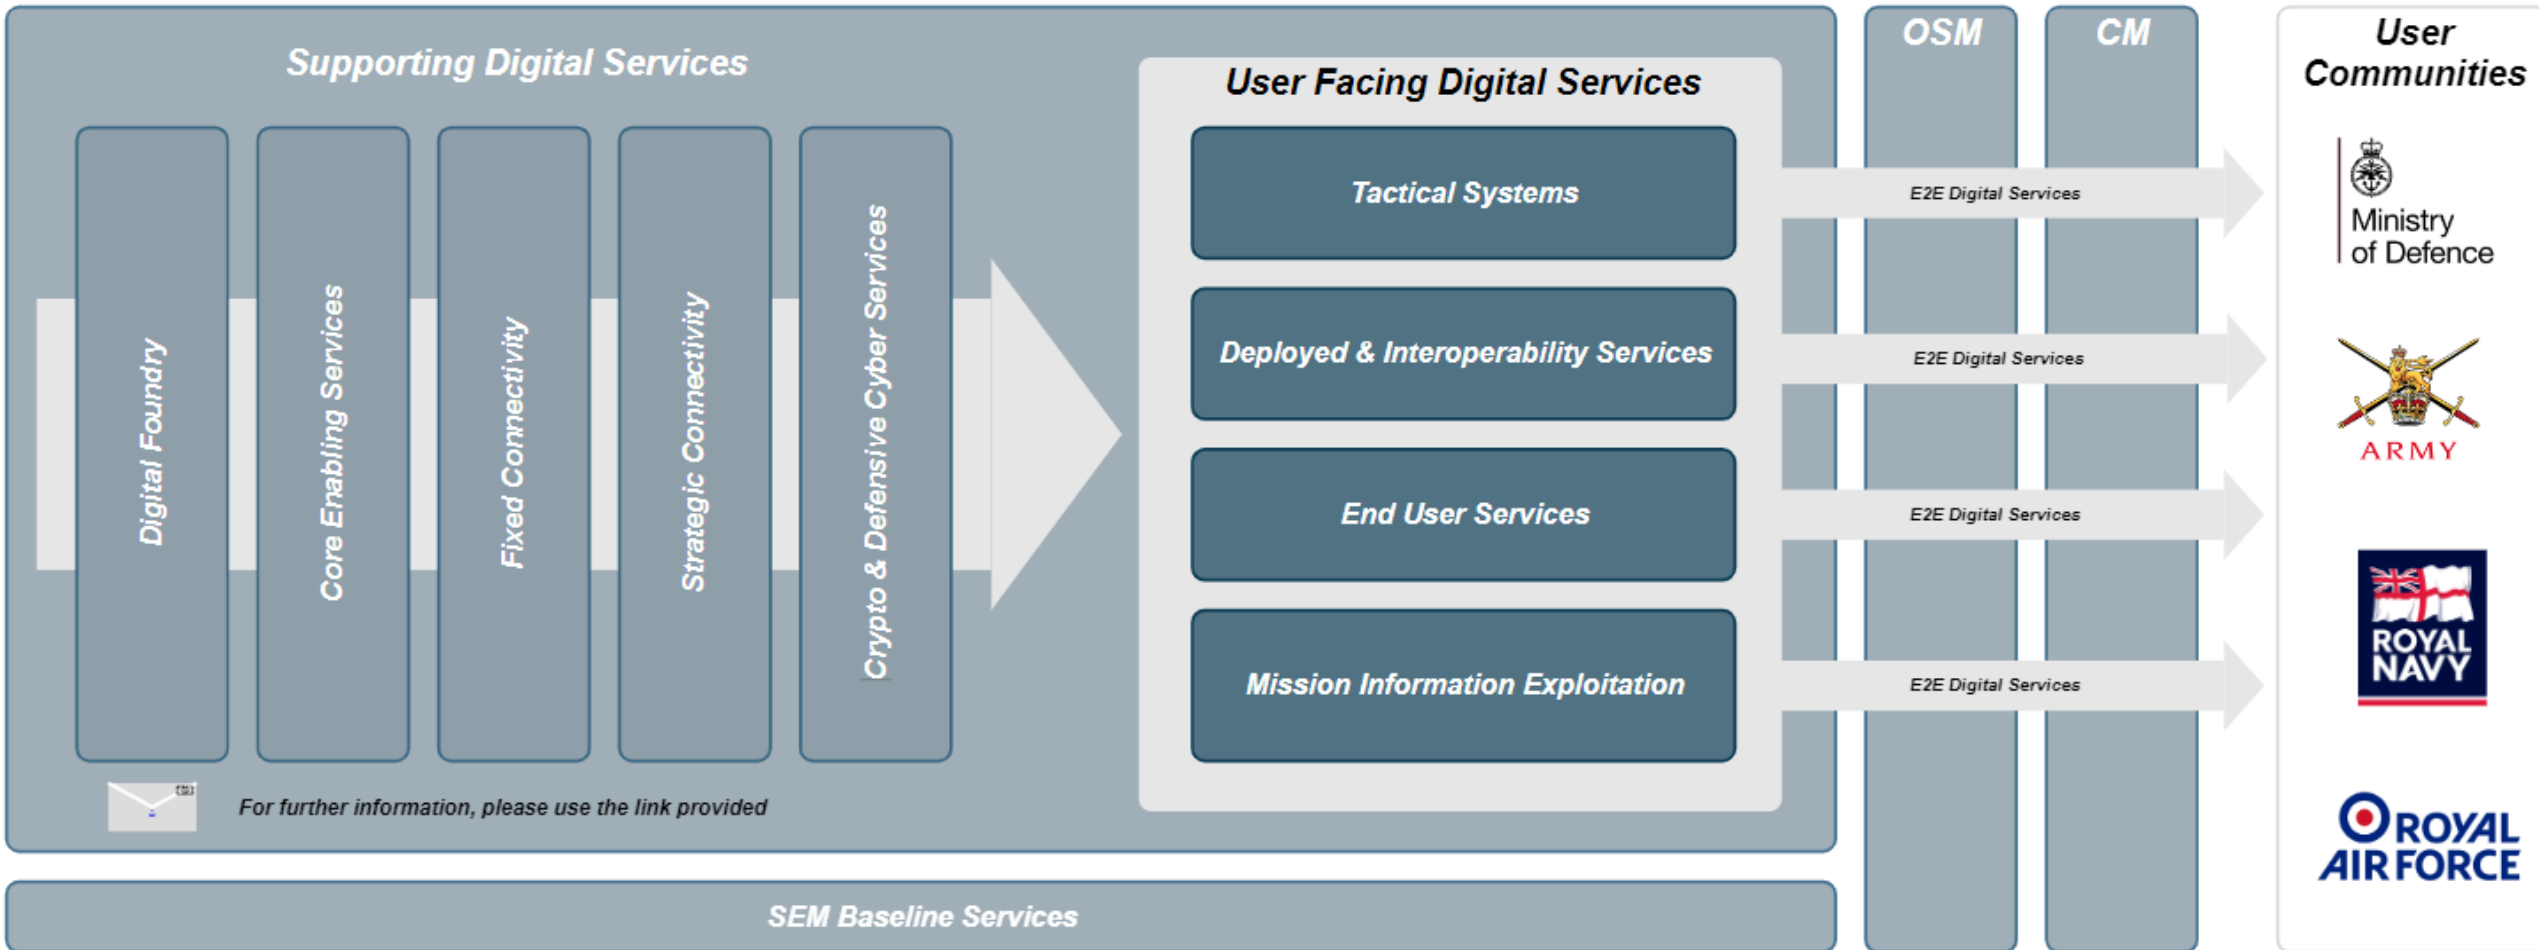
Supporting Digital Services

Digital Foundry

Core Enabling Services

Fixed Connectivity

Strategic Connectivity

Crypto & Defensive Cyber Services

For further information, please use the link provided

User Facing Digital Services

Tactical Systems

Deployed & Interoperability Services

End User Services

Mission Information Exploitation

SEM Baseline Services

OSM

CM

E2E Digital Services

E2E Digital Services

E2E Digital Services

E2E Digital Services

User Communities

Ministry of Defence

ARMY

ROYAL NAVY

ROYAL AIR FORCE